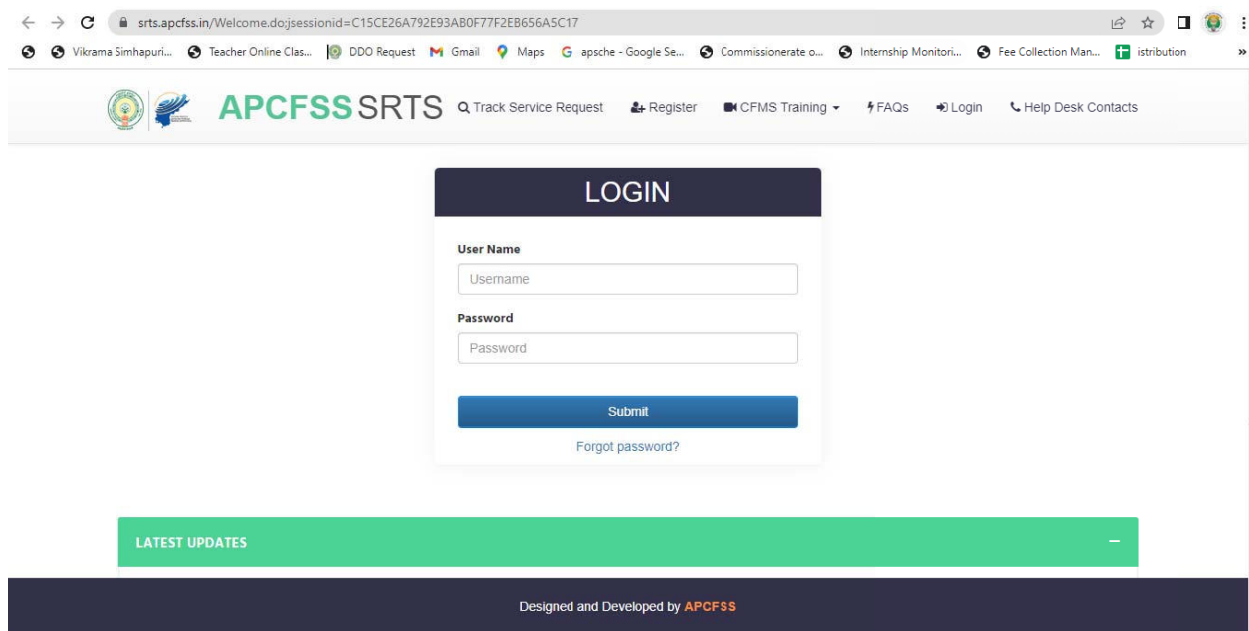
srts.apcfss.in/Welcome.do;jsessionid=C15CE26A792E93AB0F77F2EB656A5C17

Vikrama Simhapuri... Teacher Online Clas... DDO Request Gmail Maps apsche - Google Se... Commissionerate o... Internship Monitori... Fee Collection Man... istribution »

APCFSS SRTS Track Service Request Register CFMS Training FAQs Login Help Desk Contacts

LOGIN

User Name

Username

Password

Password

Submit

Forgot password?

LATEST UPDATES

Designed and Developed by APCFSS